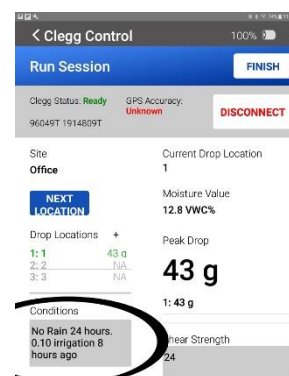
< Clegg Control
100%

Run Session
FINISH

Clegg Status: Ready
GPS Accuracy: Unknown
DISCONNECT

96049T 1914809T

Site
Office

Current Drop Location
1

NEXT LOCATION

Moisture Value
12.8 VWC%

Drop Locations +
1: 1 43 g
2: 2 NA
3: 3 NA

Peak Drop
43 g

1: 43 g

Conditions
No Rain 24 hours. 0.10 irrigation 8 hours ago

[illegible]hear Strength
24